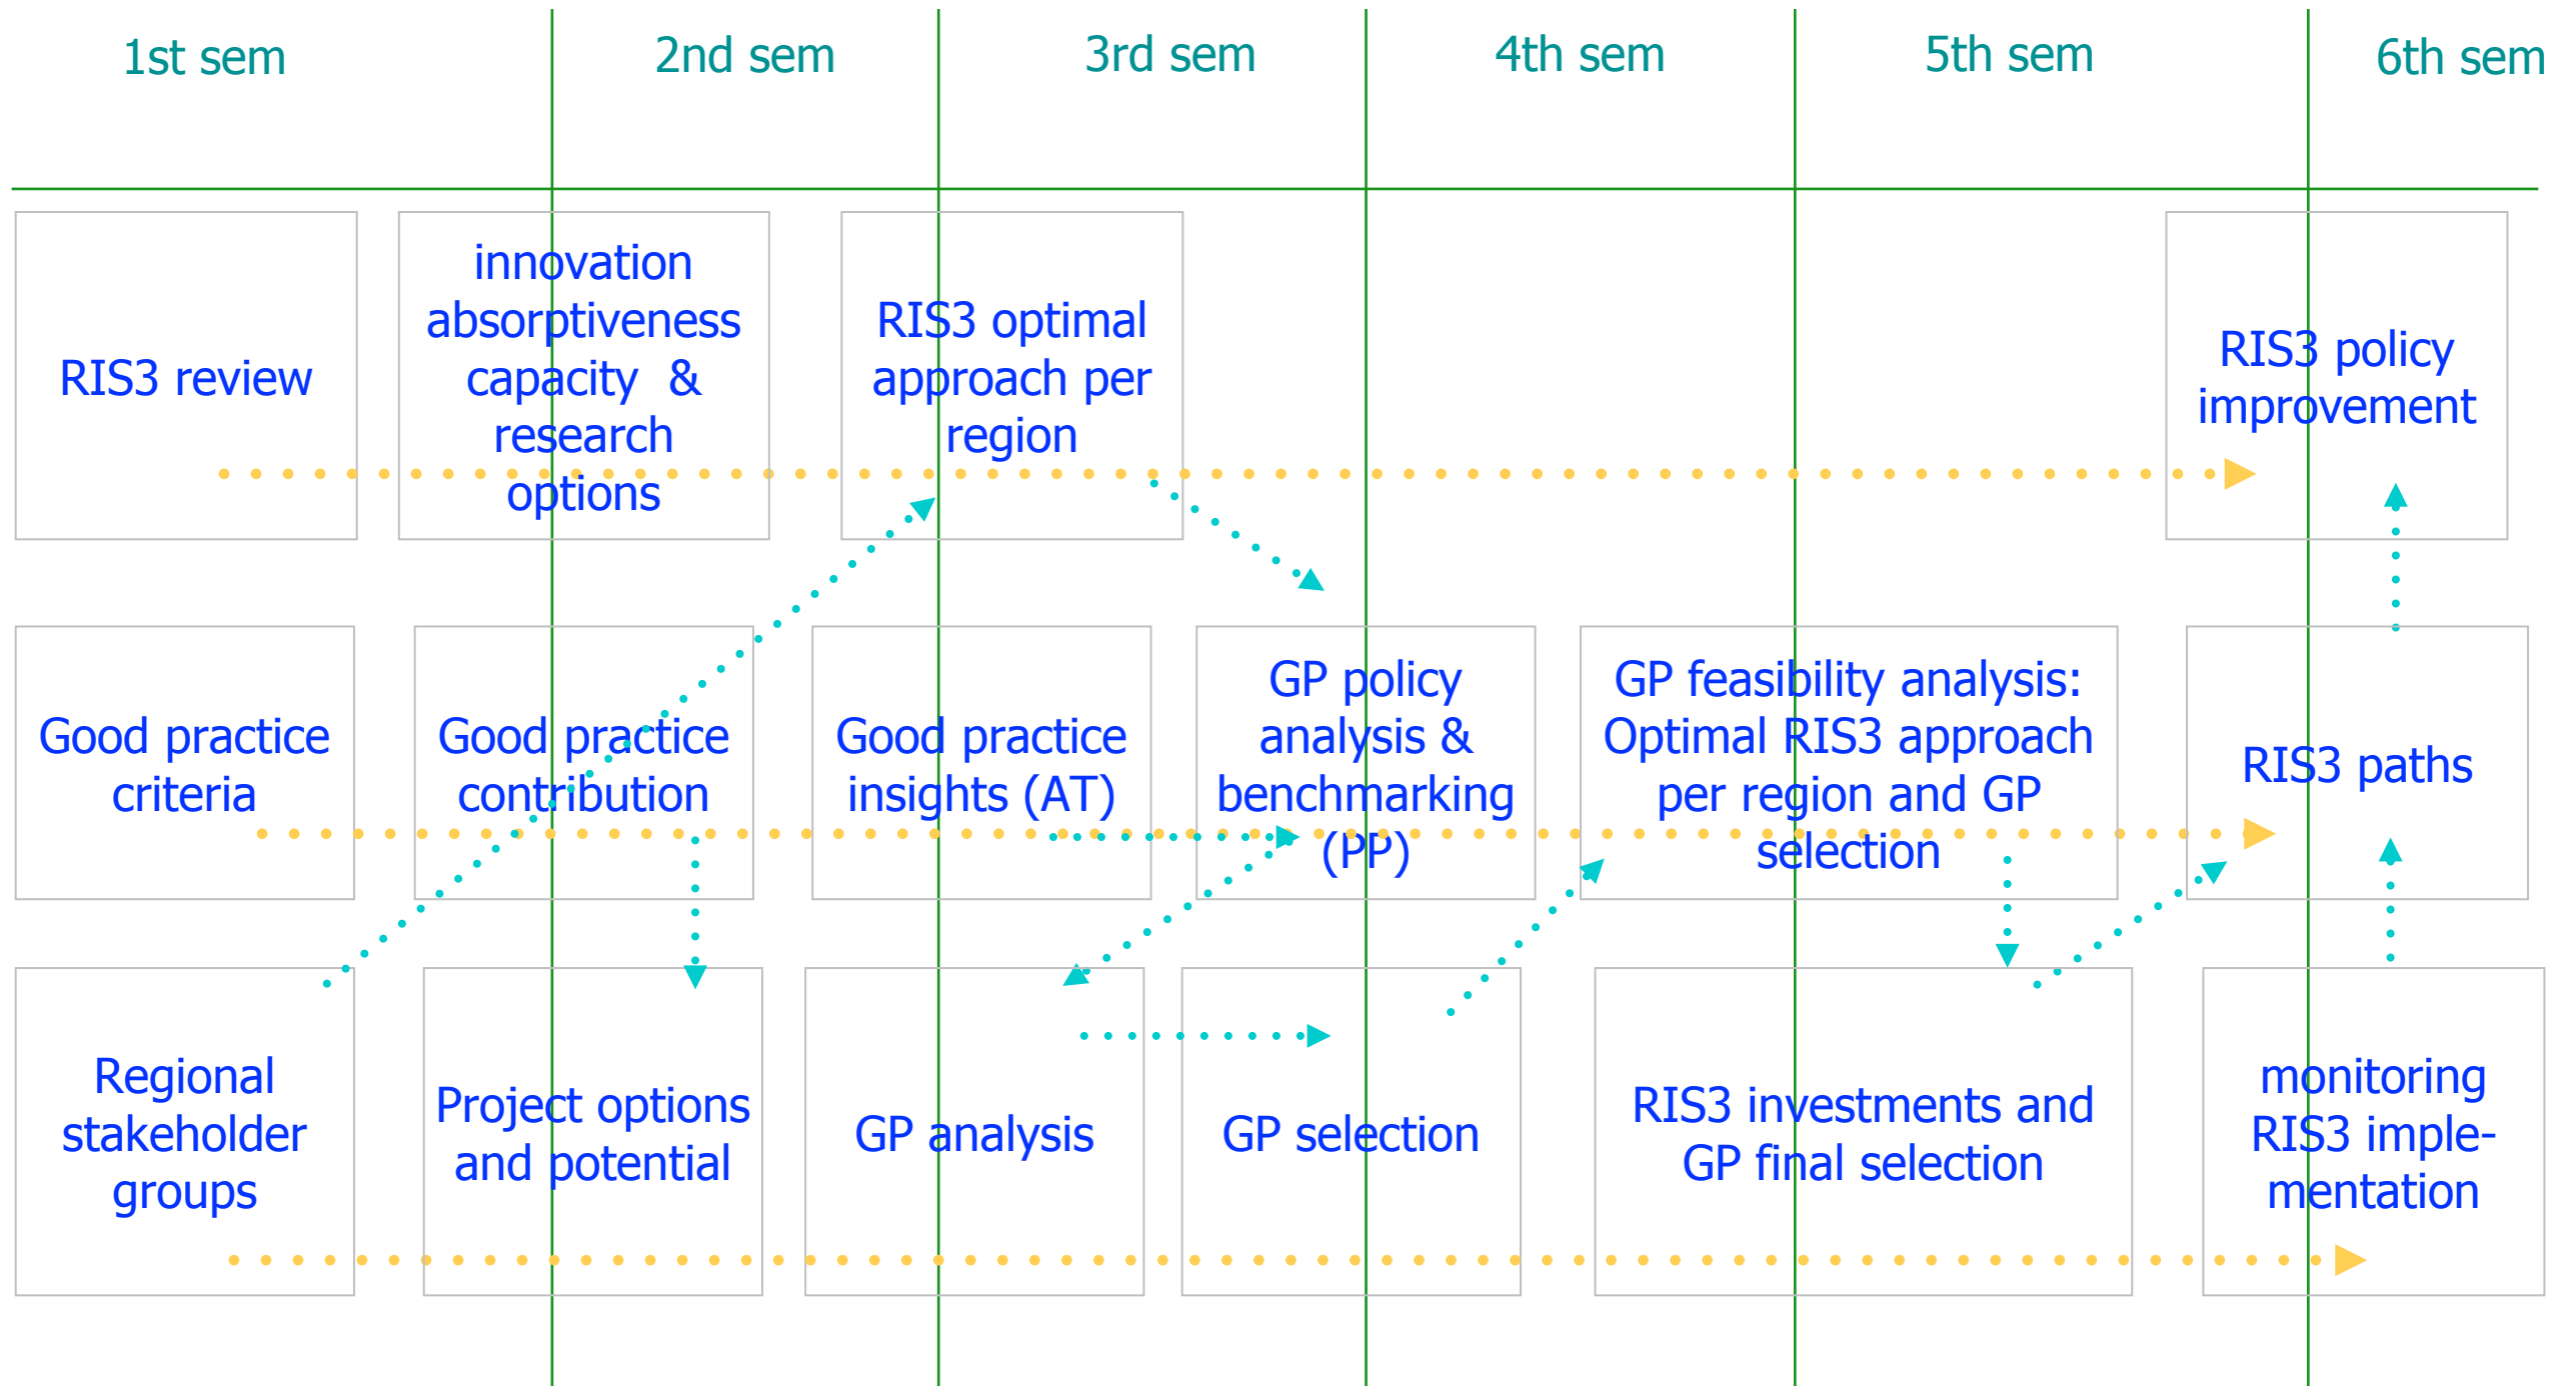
1st sem
2nd sem
3rd sem
4th sem
5th sem
6th sem

RIS3 review

innovation absorptiveness capacity & research options

RIS3 optimal approach per region

RIS3 policy improvement

Good practice criteria

Good practice contribution

Good practice insights (AT)

GP policy analysis & benchmarking (PP)

GP feasibility analysis: Optimal RIS3 approach per region and GP selection

RIS3 paths

Regional stakeholder groups

Project options and potential

GP analysis

GP selection

RIS3 investments and GP final selection

monitoring RIS3 implementation